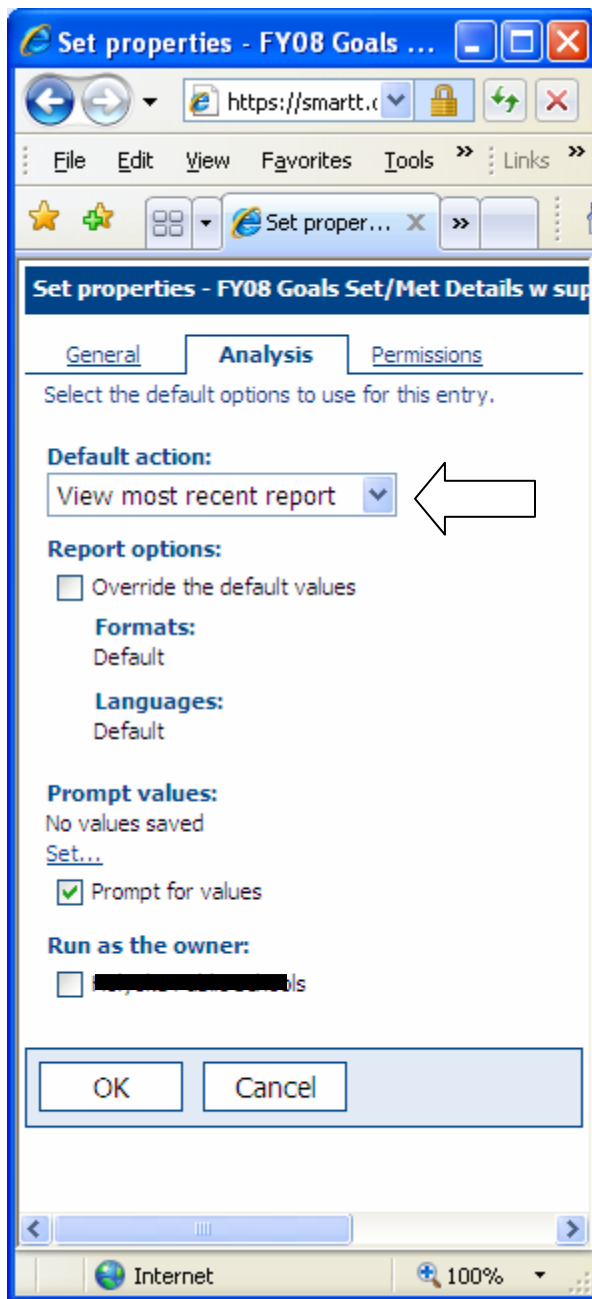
Set properties - FY08 Goals ...

https://smartt.c

File Edit View Favorites Tools » Links »

Set proper...

Set properties - FY08 Goals Set/Met Details w sup

General Analysis Permissions

Select the default options to use for this entry.

Default action:

View most recent report

Report options:

Override the default values

Formats:
Default

Languages:
Default

Prompt values:
No values saved
Set...

Prompt for values

Run as the owner:

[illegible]ols

OK Cancel

Internet 100%